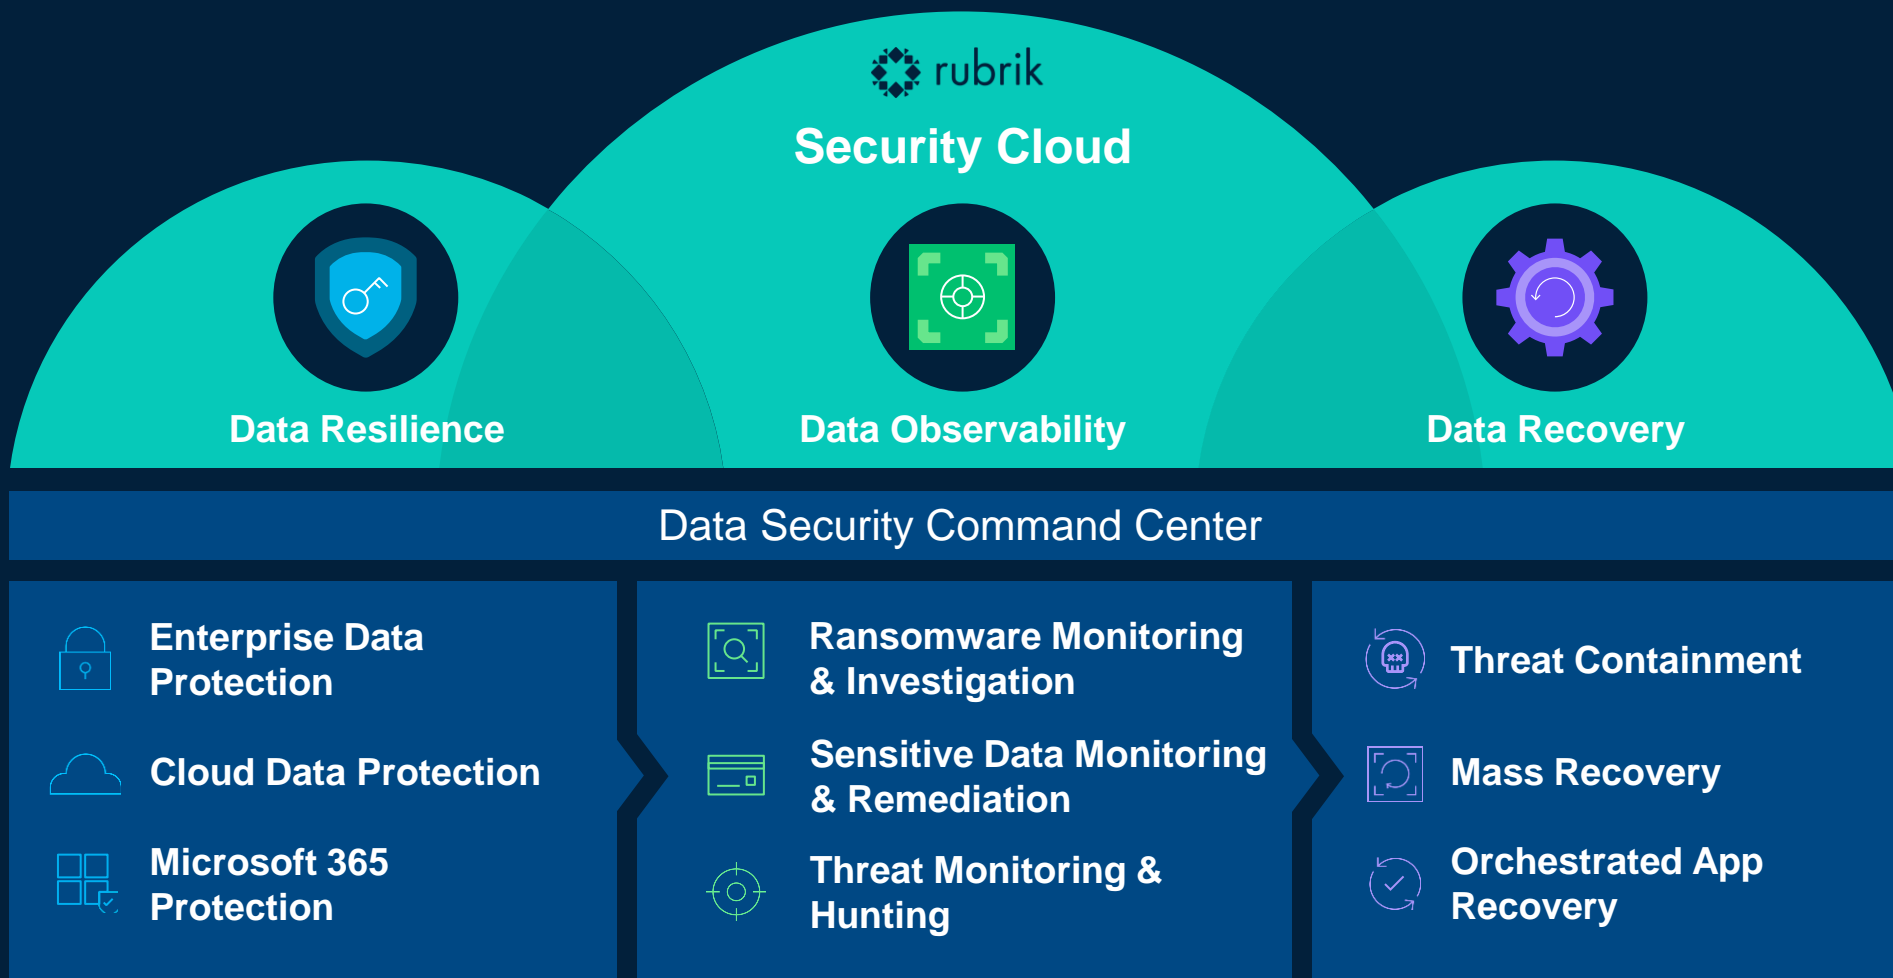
rubrik

Security Cloud

Data Resilience

Data Observability

Data Recovery

Data Security Command Center

Enterprise Data Protection

Cloud Data Protection

Microsoft 365 Protection

Ransomware Monitoring & Investigation

Sensitive Data Monitoring & Remediation

Threat Monitoring & Hunting

Threat Containment

Mass Recovery

Orchestrated App Recovery